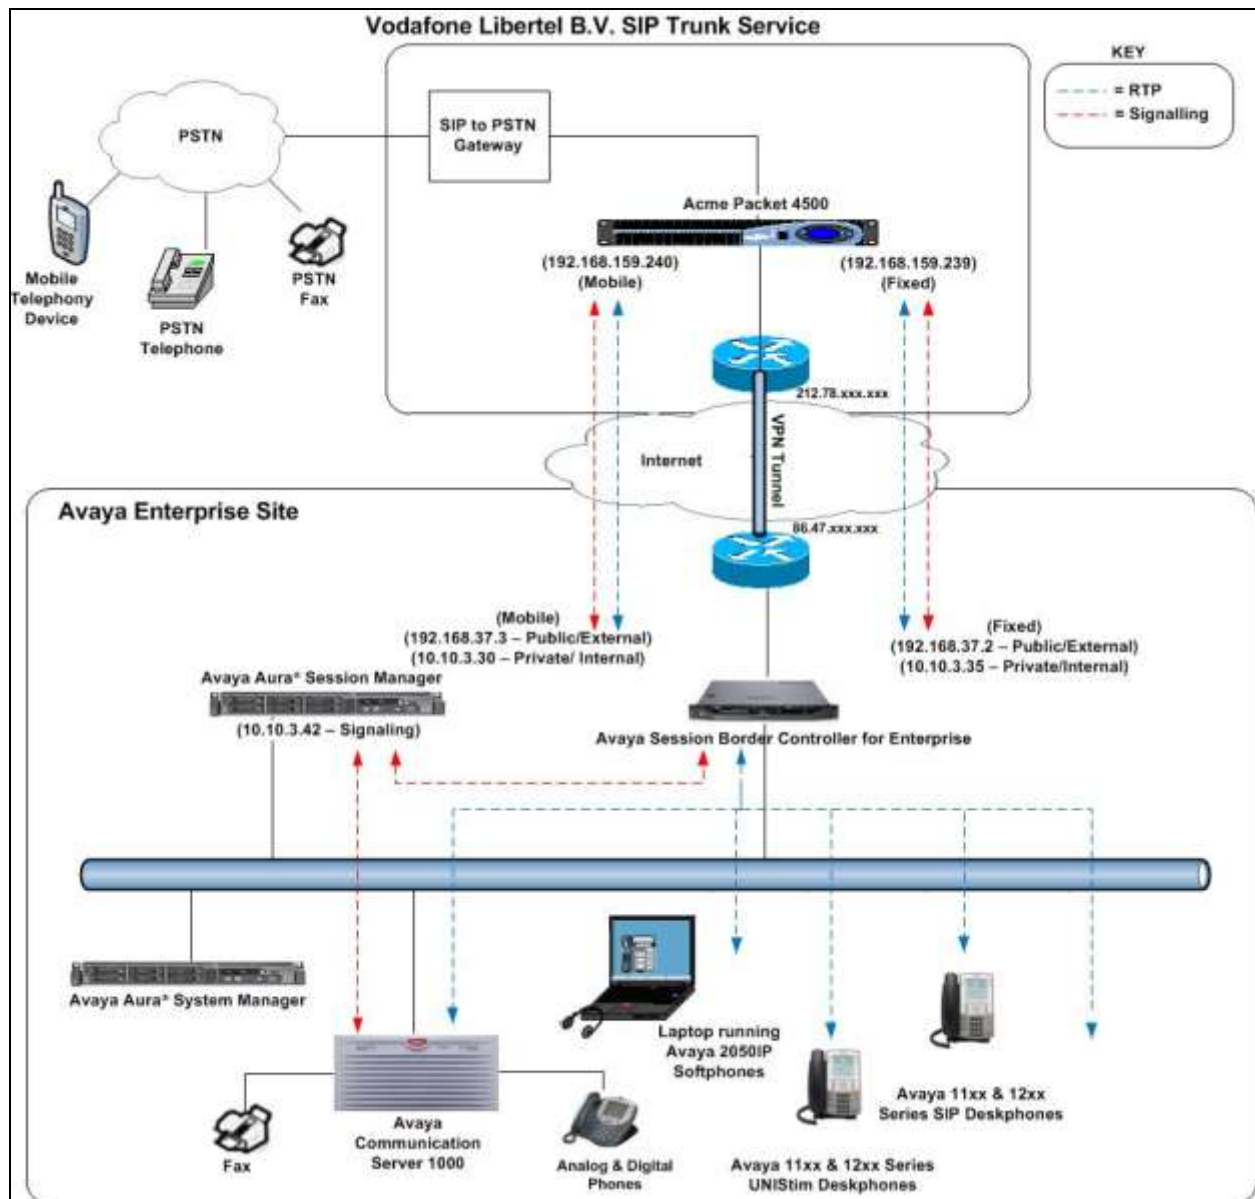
Vodafone Libertel B.V. SIP Trunk Service

KEY
= RTP
= Signalling

PSTN

SIP to PSTN Gateway

Acme Packet 4500

(192.168.159.240)
(Mobile)

(192.168.159.239)
(Fixed)

Mobile Telephony Device

PSTN Telephone

PSTN Fax

212.78.xxx.xxx

VPN Tunnel

Internet

Avaya Enterprise Site

86.47.xxx.xxx

(Mobile)
(192.168.37.3 – Public/External)
(10.10.3.30 – Private/ Internal)

(Fixed)
(192.168.37.2 – Public/External)
(10.10.3.35 – Private/Internal)

Avaya Aura® Session Manager
(10.10.3.42 – Signaling)

Avaya Session Border Controller for Enterprise

Avaya Aura® System Manager

Laptop running Avaya 2050IP Softphones

Avaya 11xx & 12xx Series SIP Deskphones

Fax

Avaya Communication Server 1000

Analog & Digital Phones

Avaya 11xx & 12xx Series UNIStim Deskphones